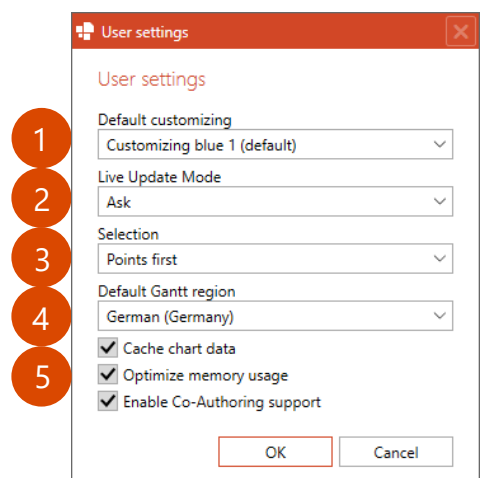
User settings

User settings

1
Default customizing
Customizing blue 1 (default)

2
Live Update Mode
Ask

3
Selection
Points first

4
Default Gantt region
German (Germany)

Cache chart data
5
Optimize memory usage
Enable Co-Authoring support

OK
Cancel